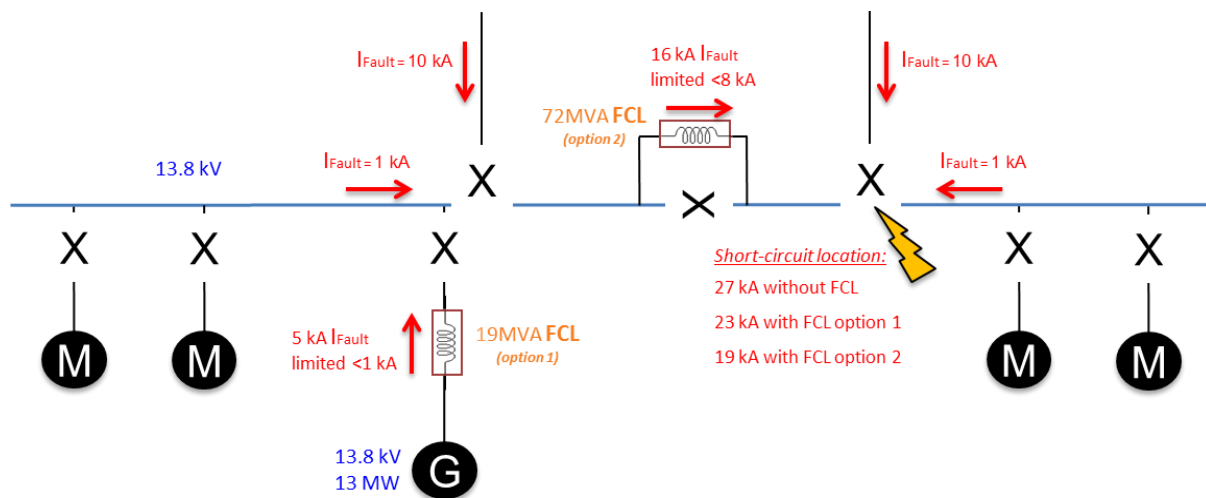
$I_{Fault}$ = 10 kA

16 kA $I_{Fault}$ limited <8 kA

$I_{Fault}$ = 10 kA

72MVA FCL (option 2)

13.8 kV

$I_{Fault}$ = 1 kA

X

X

$I_{Fault}$ = 1 kA

X X X

X X

Short-circuit location:

27 kA without FCL

23 kA with FCL option 1

19 kA with FCL option 2

M M

M M

5 kA $I_{Fault}$ limited <1 kA

19MVA FCL (option 1)

13.8 kV
13 MW

G